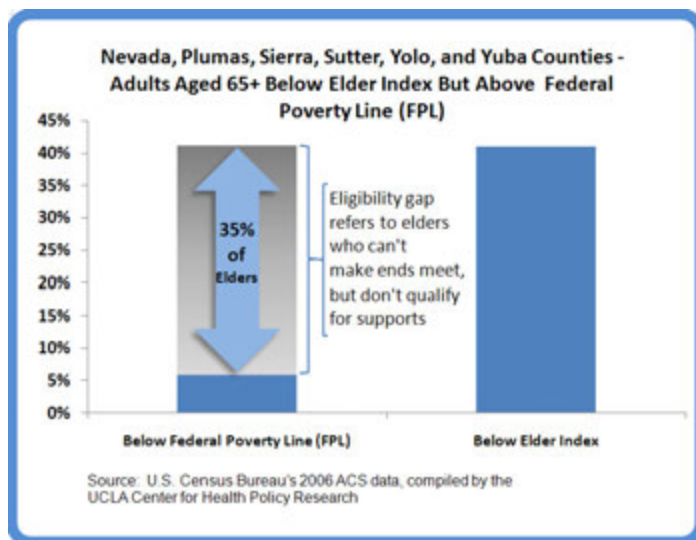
Nevada, Plumas, Sierra, Sutter, Yolo, and Yuba Counties - Adults Aged 65+ Below Elder Index But Above Federal Poverty Line (FPL)

45%
40%
35%
30%
25%
20%
15%
10%
5%
0%

35% of Elders

Eligibility gap refers to elders who can't make ends meet, but don't qualify for supports

Below Federal Poverty Line (FPL)

Below Elder Index

Source: U.S. Census Bureau's 2006 ACS data, compiled by the UCLA Center for Health Policy Research